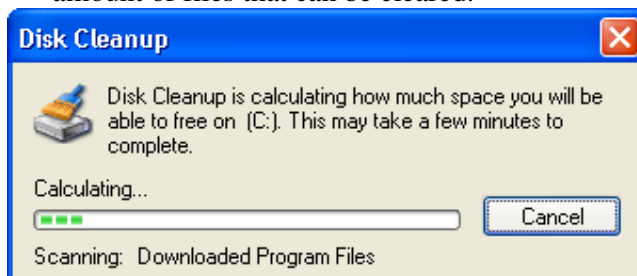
amount of files that can be cleaned.

Disk Cleanup

Disk Cleanup is calculating how much space you will be able to free on (C:). This may take a few minutes to complete.

Calculating...

Cancel

Scanning: Downloaded Program Files